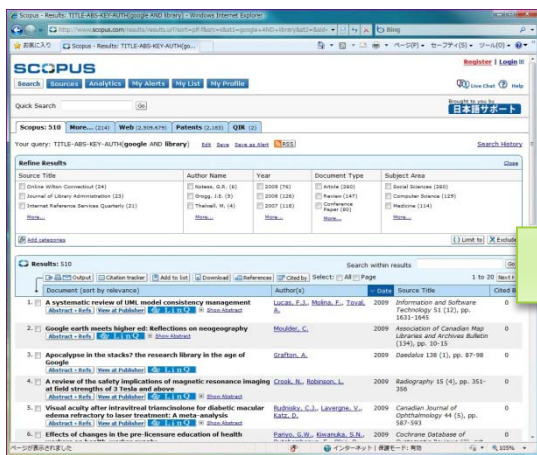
Scopus - Results: TITLE-ABS-KEY-AUTH(google AND library) - Windows Internet Explorer

http://www.scopus.com/results/results.url?sort=plf-f&src=s&st1=google+AND+library&st2=&sid=

Bing

お気に入り

Scopus - Results: TITLE-ABS-KEY-AUTH(go...

ページ(P) セーフティ(S) ツール(O)

SCOPUS

Register | Login

Search | Sources | Analytics | My Alerts | My List | My Profile

Live Chat | Help

Quick Search

Go

Brought to you by 日本語サポート

Scopus: 510 | More... (214) | Web (2,509,679) | Patents (2,183) | QIK (2)

Your query: TITLE-ABS-KEY-AUTH(google AND library) Edit Save Save as Alert RSS

Search History

Refine Results

Close

| Source Title | Author Name | Year | Document Type | Subject Area |
|---|---|---|---|---|
| Online Wilton Connecticut (24) | Noteex, G.R. (6) | 2009 (76) | Article (260) | Social Sciences (260) |
| Journal of Library Administration (23) | Gregg, J.E. (5) | 2008 (126) | Review (147) | Computer Science (129) |
| Internet Reference Services Quarterly (21) | Thelwall, M. (4) | 2007 (118) | Conference Paper (80) | Medicine (114) |
| More... | More... | More... | More... | More... |

Add categories

Limit to | Exclude

Results: 510

Search within results

Go

Output | Citation tracker | Add to list | Download | References | Cited by | Select: All | Page

1 to 20 Next

| | Document (sort by relevance) | Author(s) | Date | Source Title | Cited By |
|---|---|---|---|---|---|
| 1. | A systematic review of UML model consistency management<br>Abstract + Refs \| View at Publisher \| LinQ \| Show Abstract | Lucas, F.J., Molina, F., Toval, A. | 2009 | Information and Software Technology 51 (12), pp. 1631-1645 | 0 |
| 2. | Google earth meets higher ed: Reflections on neogeography<br>Abstract + Refs \| View at Publisher \| LinQ \| Show Abstract | Moulder, C. | 2009 | Association of Canadian Map Libraries and Archives Bulletin (134), pp. 10-15 | 0 |
| 3. | Apocalypse in the stacks? the research library in the age of Google<br>Abstract + Refs \| View at Publisher \| LinQ \| Show Abstract | Grafton, A. | 2009 | Daedalus 138 (1), pp. 87-98 | 0 |
| 4. | A review of the safety implications of magnetic resonance imaging at field strengths of 3 Tesla and above<br>Abstract + Refs \| View at Publisher \| LinQ \| Show Abstract | Crook, N., Robinson, L. | 2009 | Radiography 15 (4), pp. 351-356 | 0 |
| 5. | Visual acuity after intravitreal triamcinolone for diabetic macular edema refractory to laser treatment: A meta-analysis<br>Abstract + Refs \| View at Publisher \| LinQ \| Show Abstract | Rudnisky, C.J., Lavergne, V., Katz, D. | 2009 | Canadian Journal of Ophthalmology 44 (5), pp. 587-593 | 0 |
| 6. | Effects of changes in the pre-licensure education of health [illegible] | Panyo, G.W., Kiwanuka, S.N., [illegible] | 2009 | Cochrane Database of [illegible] | 0 |

ページが表示されました

インターネット | 保護モード: 有効

105%